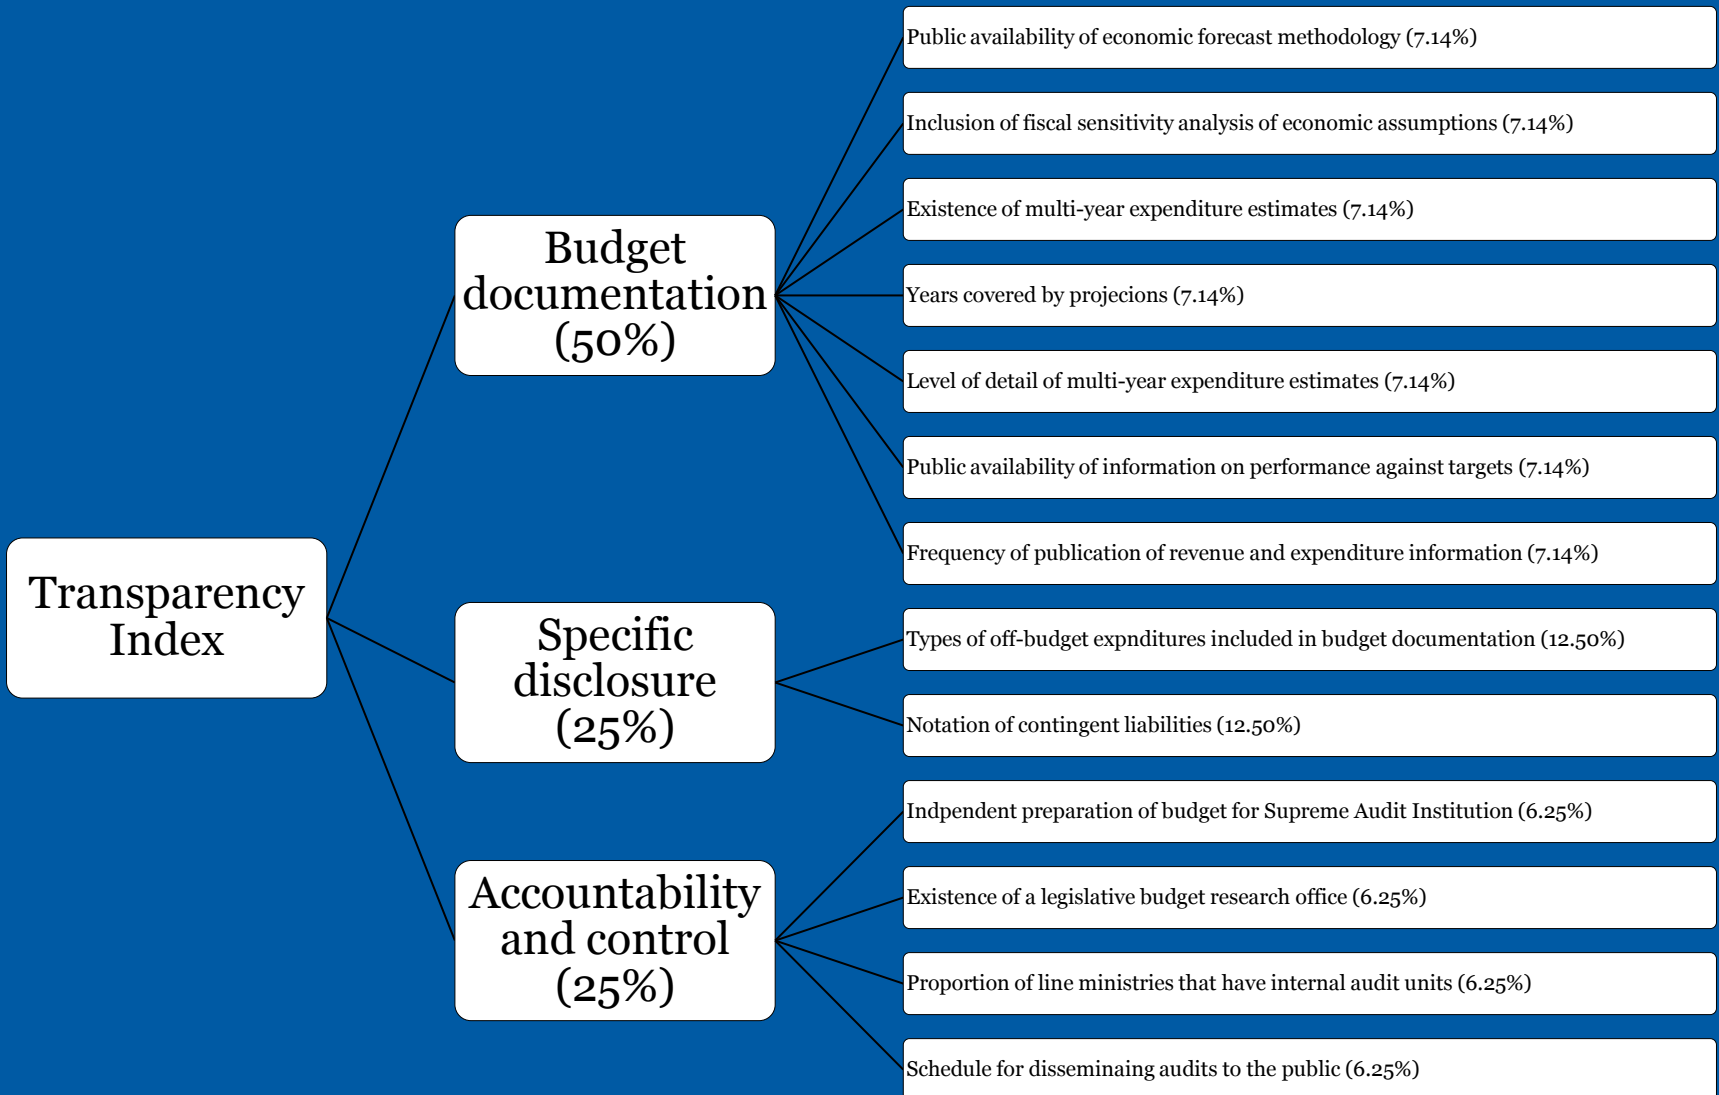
Transparency Index

Budget documentation (50%)

Public availability of economic forecast methodology (7.14%)

Inclusion of fiscal sensitivity analysis of economic assumptions (7.14%)

Existence of multi-year expenditure estimates (7.14%)

Years covered by projecions (7.14%)

Level of detail of multi-year expenditure estimates (7.14%)

Public availability of information on performance against targets (7.14%)

Frequency of publication of revenue and expenditure information (7.14%)

Specific disclosure (25%)

Types of off-budget expnditures included in budget documentation (12.50%)

Notation of contingent liabilities (12.50%)

Accountability and control (25%)

Indpendent preparation of budget for Supreme Audit Institution (6.25%)

Existence of a legislative budget research office (6.25%)

Proportion of line ministries that have internal audit units (6.25%)

Schedule for disseminaing audits to the public (6.25%)